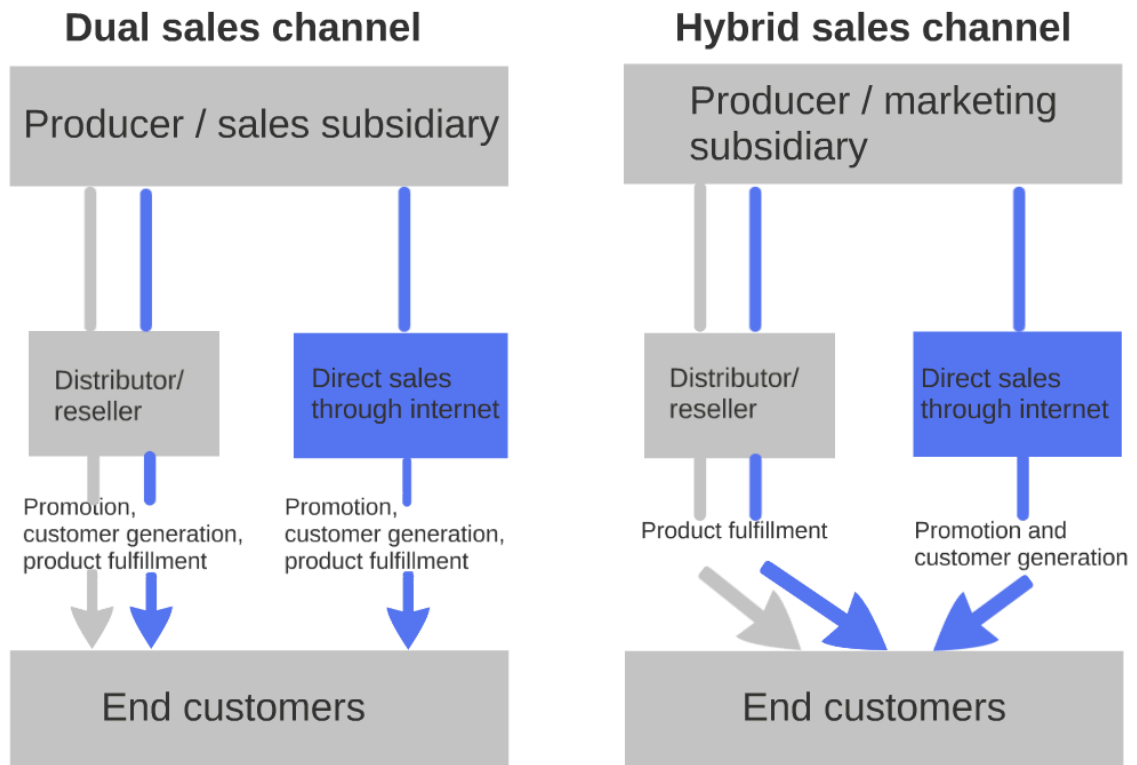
Dual sales channel

Producer / sales subsidiary

Distributor/ reseller

Direct sales through internet

Promotion, customer generation, product fulfillment

Promotion, customer generation, product fulfillment

End customers

Hybrid sales channel

Producer / marketing subsidiary

Distributor/ reseller

Direct sales through internet

Product fulfillment

Promotion and customer generation

End customers